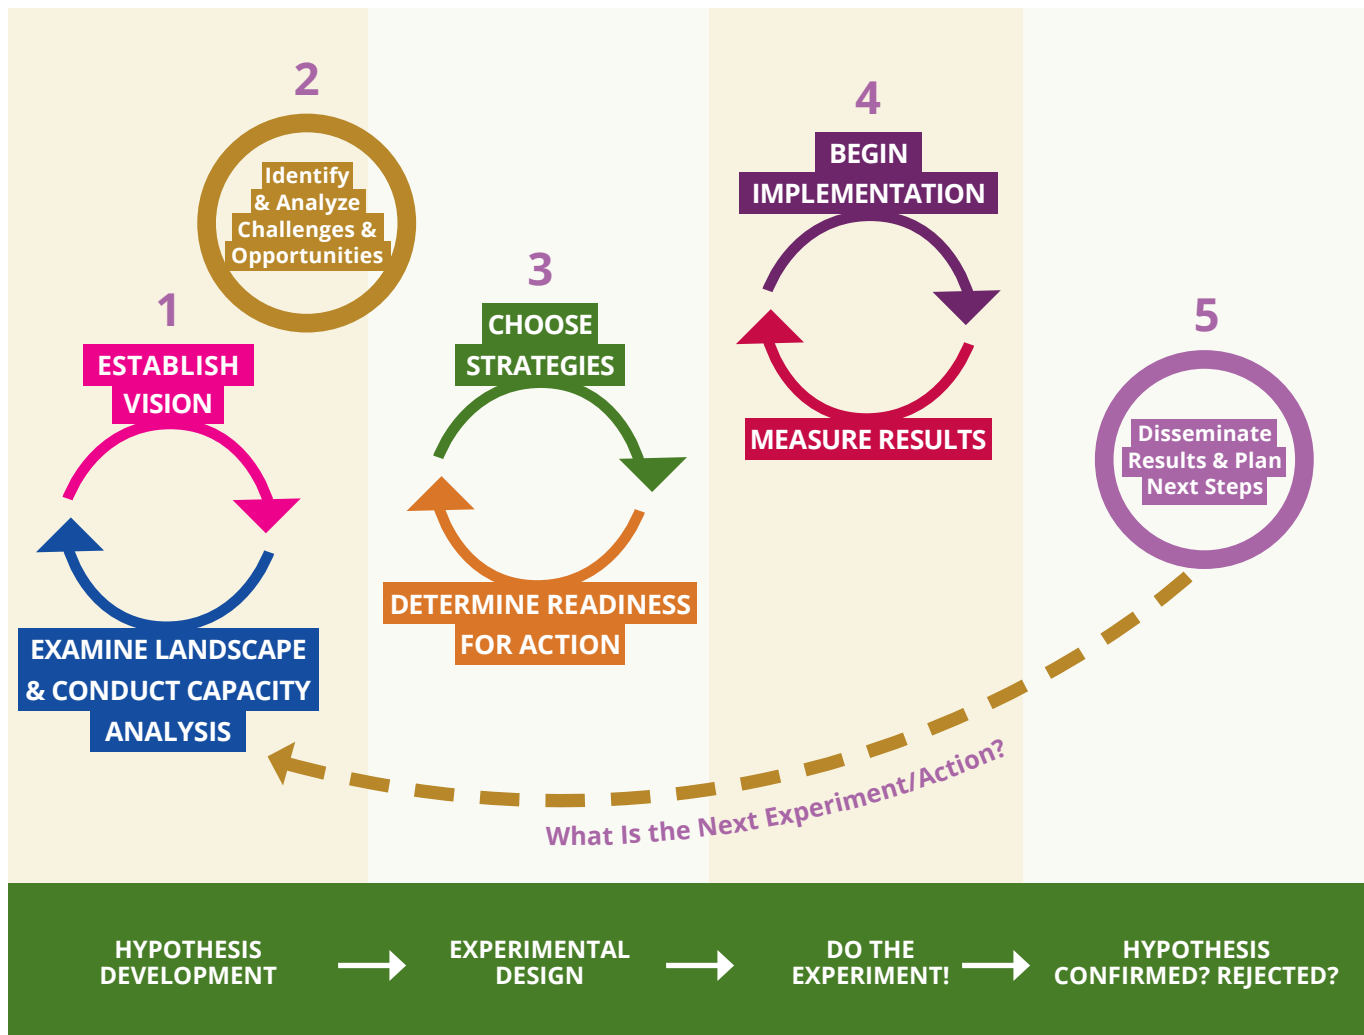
2

Identify & Analyze Challenges & Opportunities

1

ESTABLISH VISION

EXAMINE LANDSCAPE & CONDUCT CAPACITY ANALYSIS

3

CHOOSE STRATEGIES

DETERMINE READINESS FOR ACTION

4

BEGIN IMPLEMENTATION

MEASURE RESULTS

5

Disseminate Results & Plan Next Steps

What Is the Next Experiment/Action?

HYPOTHESIS DEVELOPMENT

EXPERIMENTAL DESIGN

DO THE EXPERIMENT!

HYPOTHESIS CONFIRMED? REJECTED?